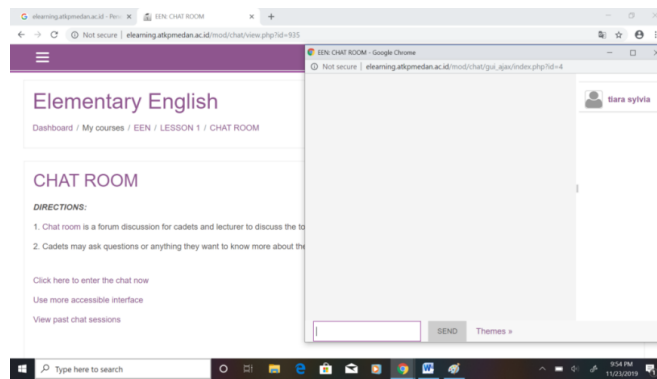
G elearning.atkpmedan.ac.id - Pen ×
EEN: CHAT ROOM ×
+
Not secure | elearning.atkpmedan.ac.id/mod/chat/view.php?id=935

EEN: CHAT ROOM - Google Chrome
Not secure | elearning.atkpmedan.ac.id/mod/chat/gui_ajax/index.php?id=4

tiara sylvia

Elementary English

Dashboard / My courses / EEN / LESSON 1 / CHAT ROOM

CHAT ROOM

DIRECTIONS:

1. Chat room is a forum discussion for cadets and lecturer to discuss the to

2. Cadets may ask questions or anything they want to know more about the

Click here to enter the chat now

Use more accessible interface

View past chat sessions

SEND
Themes »

Type here to search

9:54 PM
11/23/2019